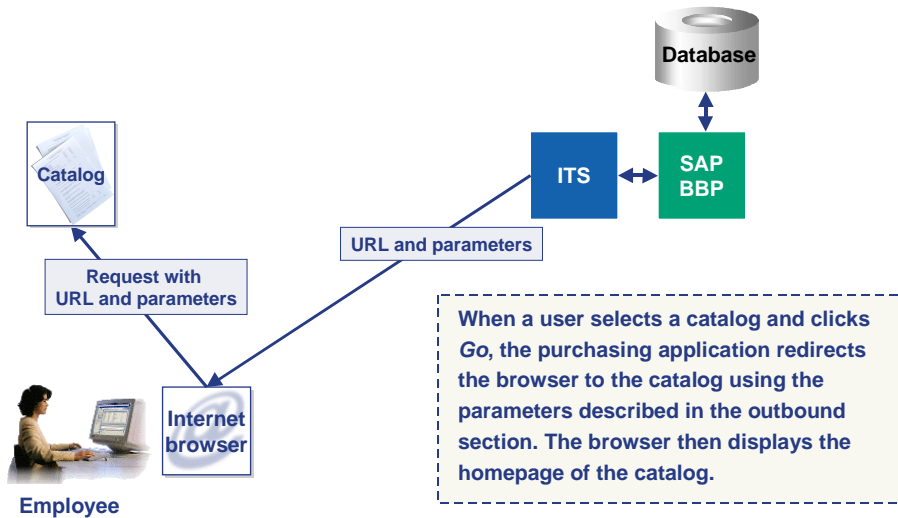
Database

Catalog

ITS

SAP BBP

URL and parameters

Request with URL and parameters

When a user selects a catalog and clicks *Go*, the purchasing application redirects the browser to the catalog using the parameters described in the outbound section. The browser then displays the homepage of the catalog.

Internet browser

Employee